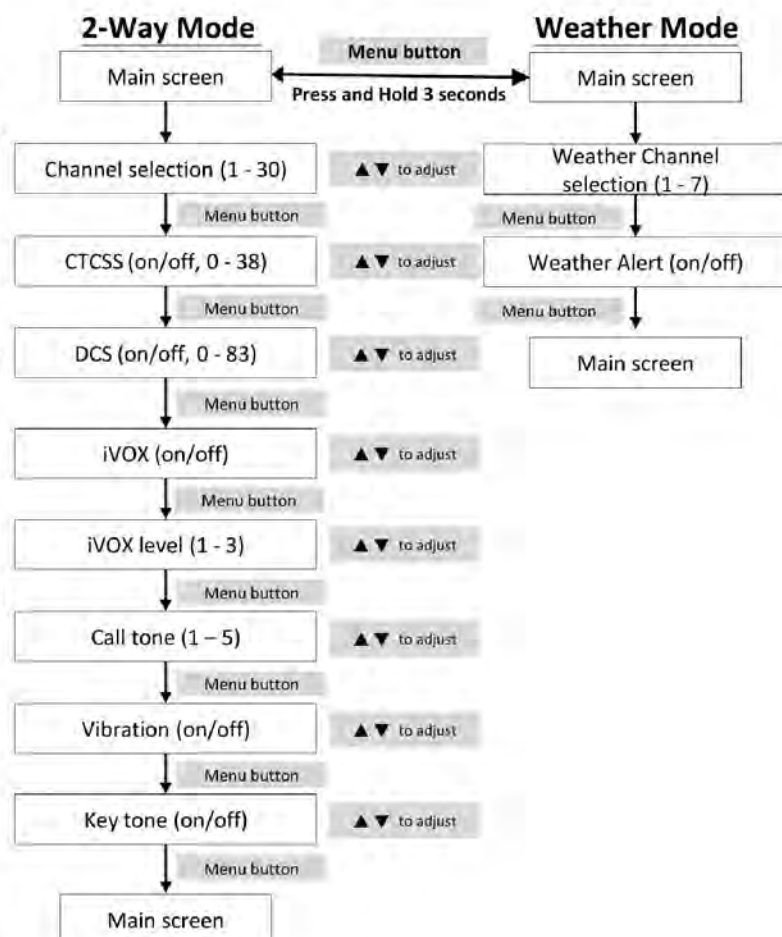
2-Way Mode

Weather Mode

Menu button

Main screen

Press and Hold 3 seconds

Main screen

Channel selection (1 - 30)

▲▼ to adjust

Weather Channel selection (1 - 7)

Menu button

Menu button

CTCSS (on/off, 0 - 38)

▲▼ to adjust

Weather Alert (on/off)

Menu button

Menu button

DCS (on/off, 0 - 83)

▲▼ to adjust

Main screen

Menu button

iVOX (on/off)

▲▼ to adjust

Menu button

iVOX level (1 - 3)

▲▼ to adjust

Menu button

Call tone (1 – 5)

▲▼ to adjust

Menu button

Vibration (on/off)

▲▼ to adjust

Menu button

Key tone (on/off)

▲▼ to adjust

Menu button

Main screen